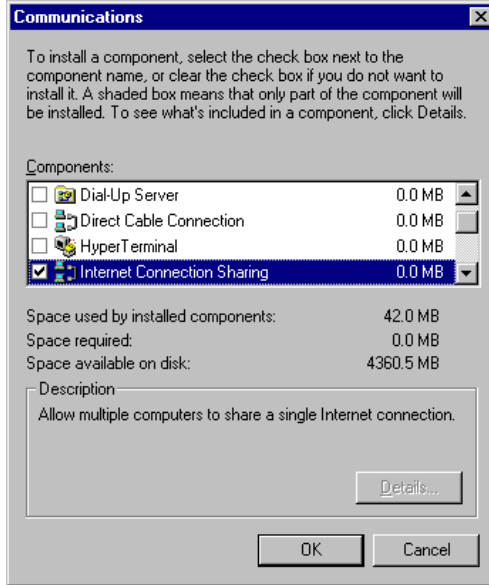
Communications

To install a component, select the check box next to the component name, or clear the check box if you do not want to install it. A shaded box means that only part of the component will be installed. To see what's included in a component, click Details.

Components:

| | | |
|---|---|---|
| ☐ | Dial-Up Server | 0.0 MB |
| ☐ | Direct Cable Connection | 0.0 MB |
| ☐ | HyperTerminal | 0.0 MB |
| ☑ | Internet Connection Sharing | 0.0 MB |

Space used by installed components: 42.0 MB
Space required: 0.0 MB
Space available on disk: 4360.5 MB

Description
Allow multiple computers to share a single Internet connection.

Details...

OK Cancel